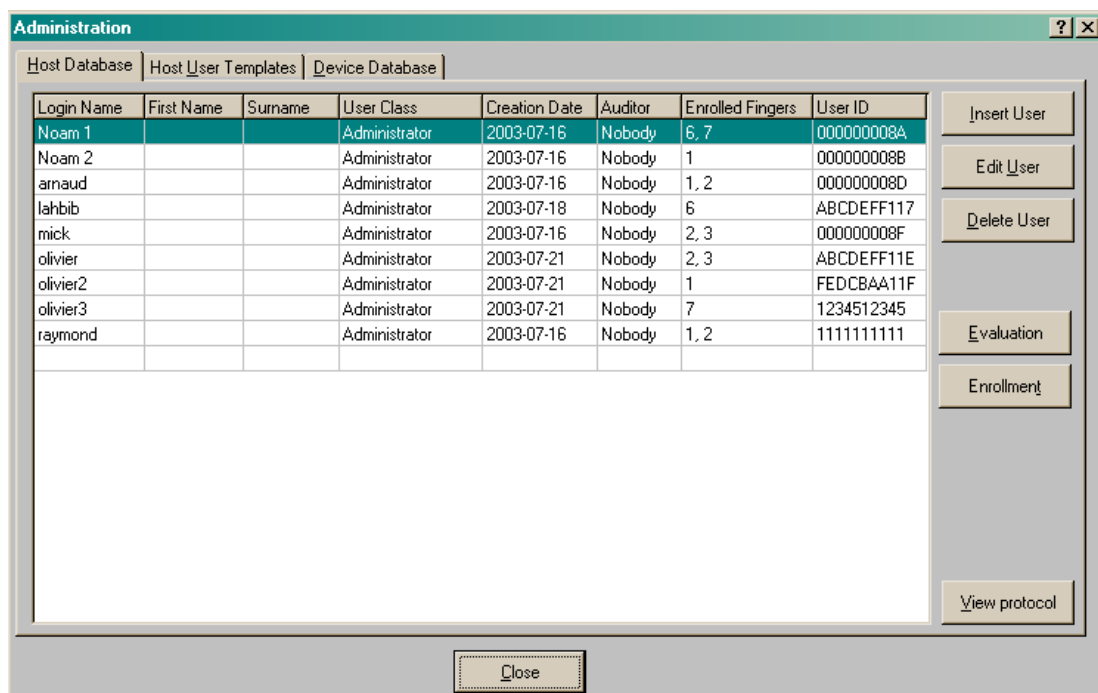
Administration

? X

Host Database | Host User Templates | Device Database

| Login Name | First Name | Surname | User Class | Creation Date | Auditor | Enrolled Fingers | User ID |
|---|---|---|---|---|---|---|---|
| Noam 1 | | | Administrator | 2003-07-16 | Nobody | 6, 7 | 000000008A |
| Noam 2 | | | Administrator | 2003-07-16 | Nobody | 1 | 000000008B |
| arnaud | | | Administrator | 2003-07-16 | Nobody | 1, 2 | 000000008D |
| lahbib | | | Administrator | 2003-07-18 | Nobody | 6 | ABCDEFF117 |
| mick | | | Administrator | 2003-07-16 | Nobody | 2, 3 | 000000008F |
| olivier | | | Administrator | 2003-07-21 | Nobody | 2, 3 | ABCDEFF11E |
| olivier2 | | | Administrator | 2003-07-21 | Nobody | 1 | FEDCBAA11F |
| olivier3 | | | Administrator | 2003-07-21 | Nobody | 7 | 1234512345 |
| raymond | | | Administrator | 2003-07-16 | Nobody | 1, 2 | 1111111111 |

Insert User

Edit User

Delete User

Evaluation

Enrollment

View protocol

Close